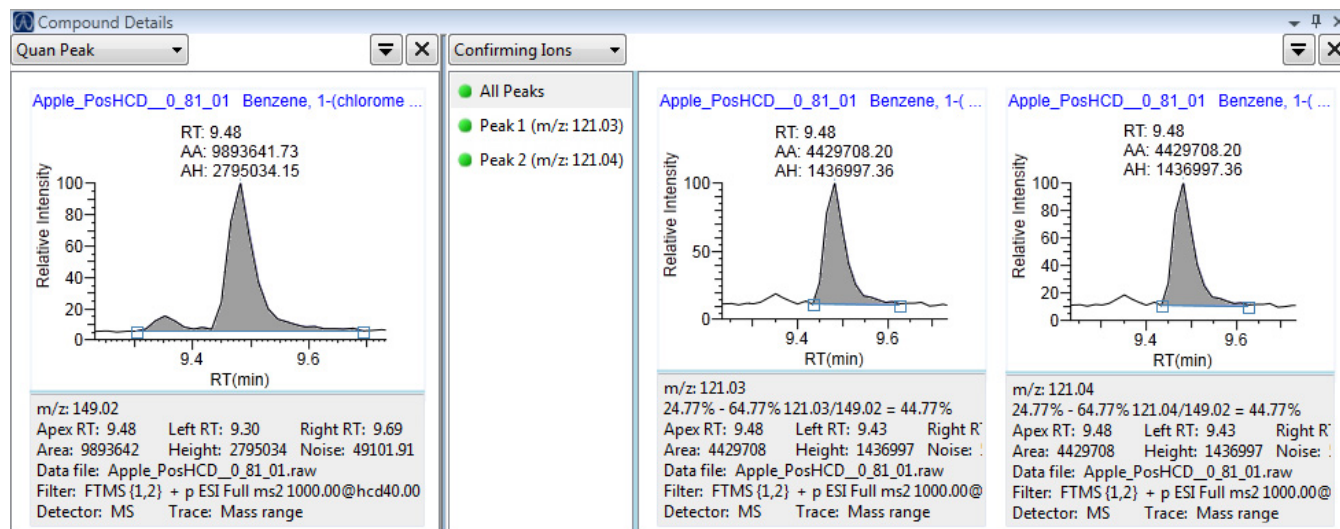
Compound Details

Quan Peak

Apple_PosHCD__0_81_01 Benzene, 1-(chlorome ...

RT: 9.48
AA: 9893641.73
AH: 2795034.15

Relative Intensity

100
80
60
40
20
0

9.4 9.6

RT(min)

m/z: 149.02
Apex RT: 9.48 Left RT: 9.30 Right RT: 9.69
Area: 9893642 Height: 2795034 Noise: 49101.91
Data file: Apple_PosHCD__0_81_01.raw
Filter: FTMS {1,2} + p ESI Full ms2 1000.00@hcd40.00
Detector: MS Trace: Mass range

Confirming Ions

All Peaks
Peak 1 (m/z: 121.03)
Peak 2 (m/z: 121.04)

Apple_PosHCD__0_81_01 Benzene, 1-( ...

RT: 9.48
AA: 4429708.20
AH: 1436997.36

Relative Intensity

100
50
0

9.4 9.6

RT(min)

m/z: 121.03
24.77% - 64.77% 121.03/149.02 = 44.77%
Apex RT: 9.48 Left RT: 9.43 Right R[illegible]
Area: 4429708 Height: 1436997 Noise: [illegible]
Data file: Apple_PosHCD__0_81_01.raw
Filter: FTMS {1,2} + p ESI Full ms2 1000.00@
Detector: MS Trace: Mass range

Apple_PosHCD__0_81_01 Benzene, 1-( ...

RT: 9.48
AA: 4429708.20
AH: 1436997.36

Relative Intensity

100
80
60
40
20
0

9.4 9.6

RT(min)

m/z: 121.04
24.77% - 64.77% 121.04/149.02 = 44.77%
Apex RT: 9.48 Left RT: 9.43 Right R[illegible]
Area: 4429708 Height: 1436997 Noise: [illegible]
Data file: Apple_PosHCD__0_81_01.raw
Filter: FTMS {1,2} + p ESI Full ms2 1000.00@
Detector: MS Trace: Mass range